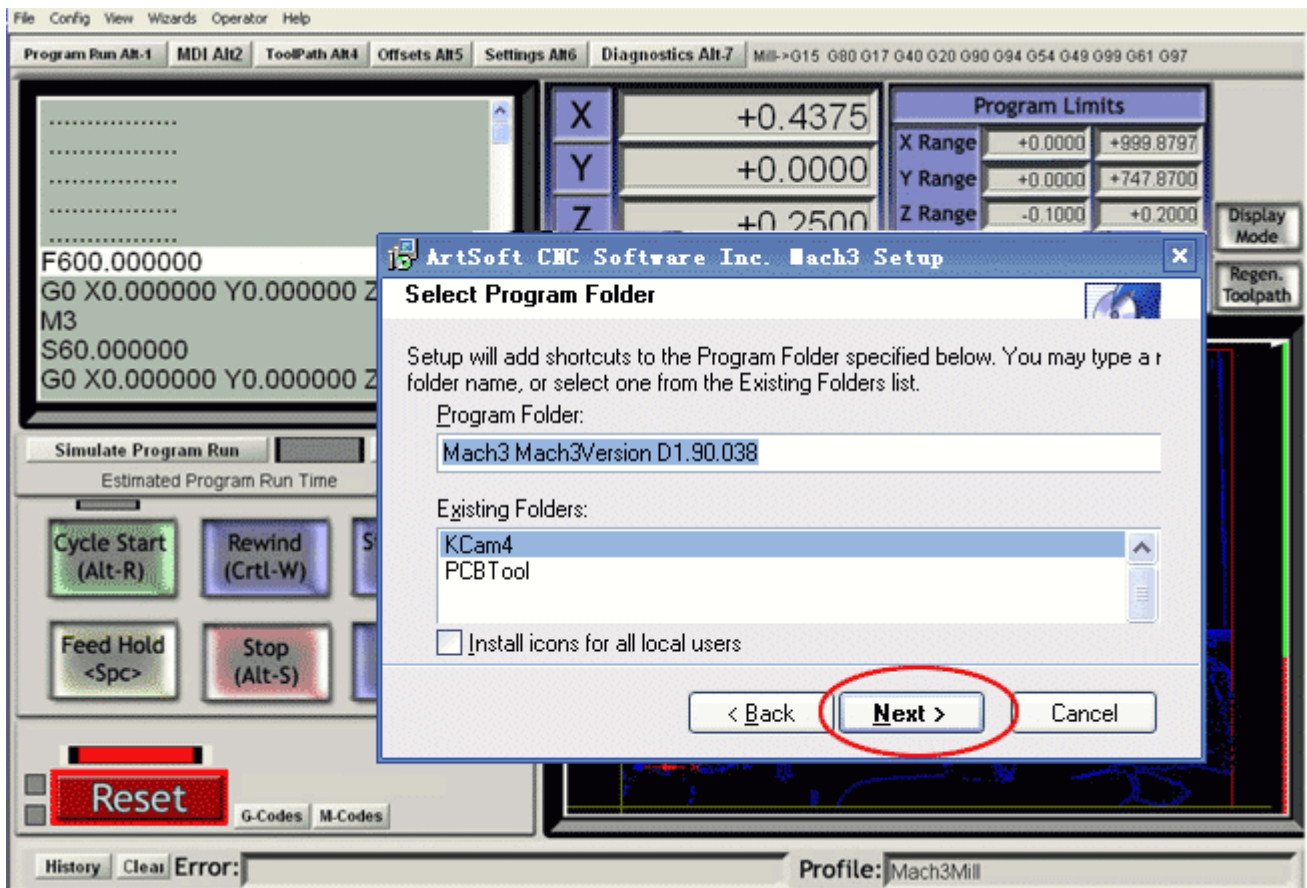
File Config View Wizards Operator Help

Program Run Alt-1 | MDI Alt2 | ToolPath Alt4 | Offsets Alt5 | Settings Alt6 | Diagnostics Alt-7 | Mill->G15 G80 G17 G40 G20 G90 G94 G54 G49 G99 G61 G97

................
................
................
................
................
F600.000000
G0 X0.000000 Y0.000000 Z
M3
S60.000000
G0 X0.000000 Y0.000000 Z

X +0.4375
Y +0.0000
Z +0.2500

Program Limits
X Range +0.0000 +999.8797
Y Range +0.0000 +747.8700
Z Range -0.1000 +0.2000

Display Mode

Regen. Toolpath

ArtSoft CNC Software Inc. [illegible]ach3 Setup

Select Program Folder

Setup will add shortcuts to the Program Folder specified below. You may type a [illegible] folder name, or select one from the Existing Folders list.

Program Folder:

Mach3 Mach3Version D1.90.038

Existing Folders:

KCam4
PCBTool

Install icons for all local users

< Back | Next > | Cancel

Simulate Program Run

Estimated Program Run Time

Cycle Start (Alt-R)

Rewind (Crtl-W)

Feed Hold <Spc>

Stop (Alt-S)

Reset

G-Codes | M-Codes

History | Clear Error:

Profile: Mach3Mill